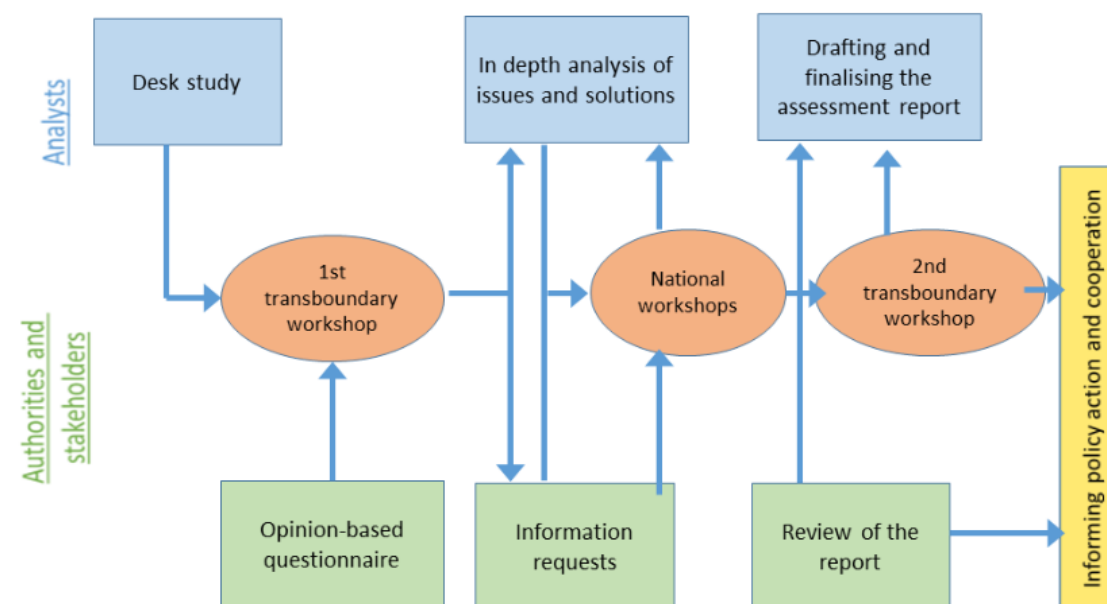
Analysts

Desk study

In depth analysis of issues and solutions

Drafting and finalising the assessment report

Authorities and stakeholders

1st transboundary workshop

National workshops

2nd transboundary workshop

Informing policy action and cooperation

Opinion-based questionnaire

Information requests

Review of the report